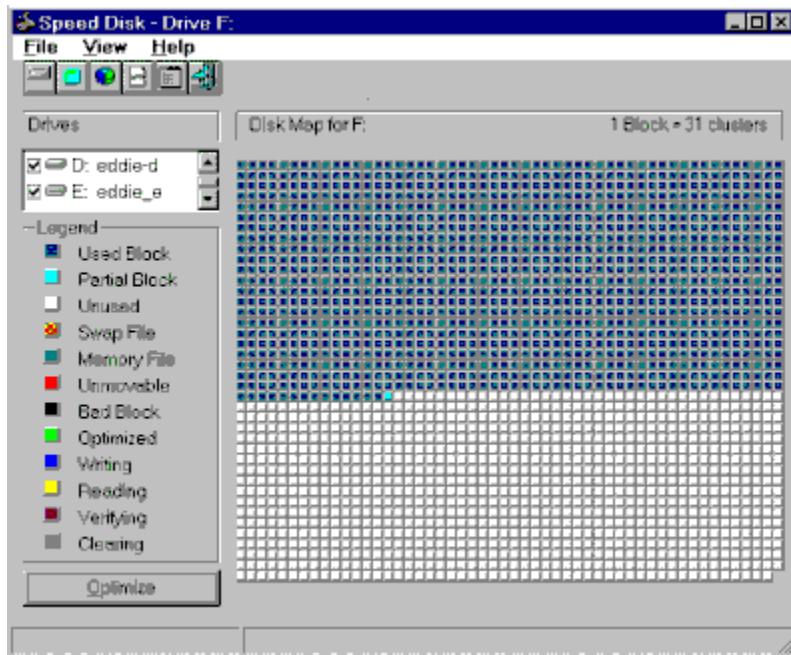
Speed Disk - Drive F:

File View Help

Drives

D: eddie-d
E: eddie_e

Legend
Used Block
Partial Block
Unused
Swap File
Memory File
Unmoveble
Bad Block
Optimized
Writing
Reading
Verifying
Clearing

Optimize

Disk Map for F:

1 Block = 31 clusters